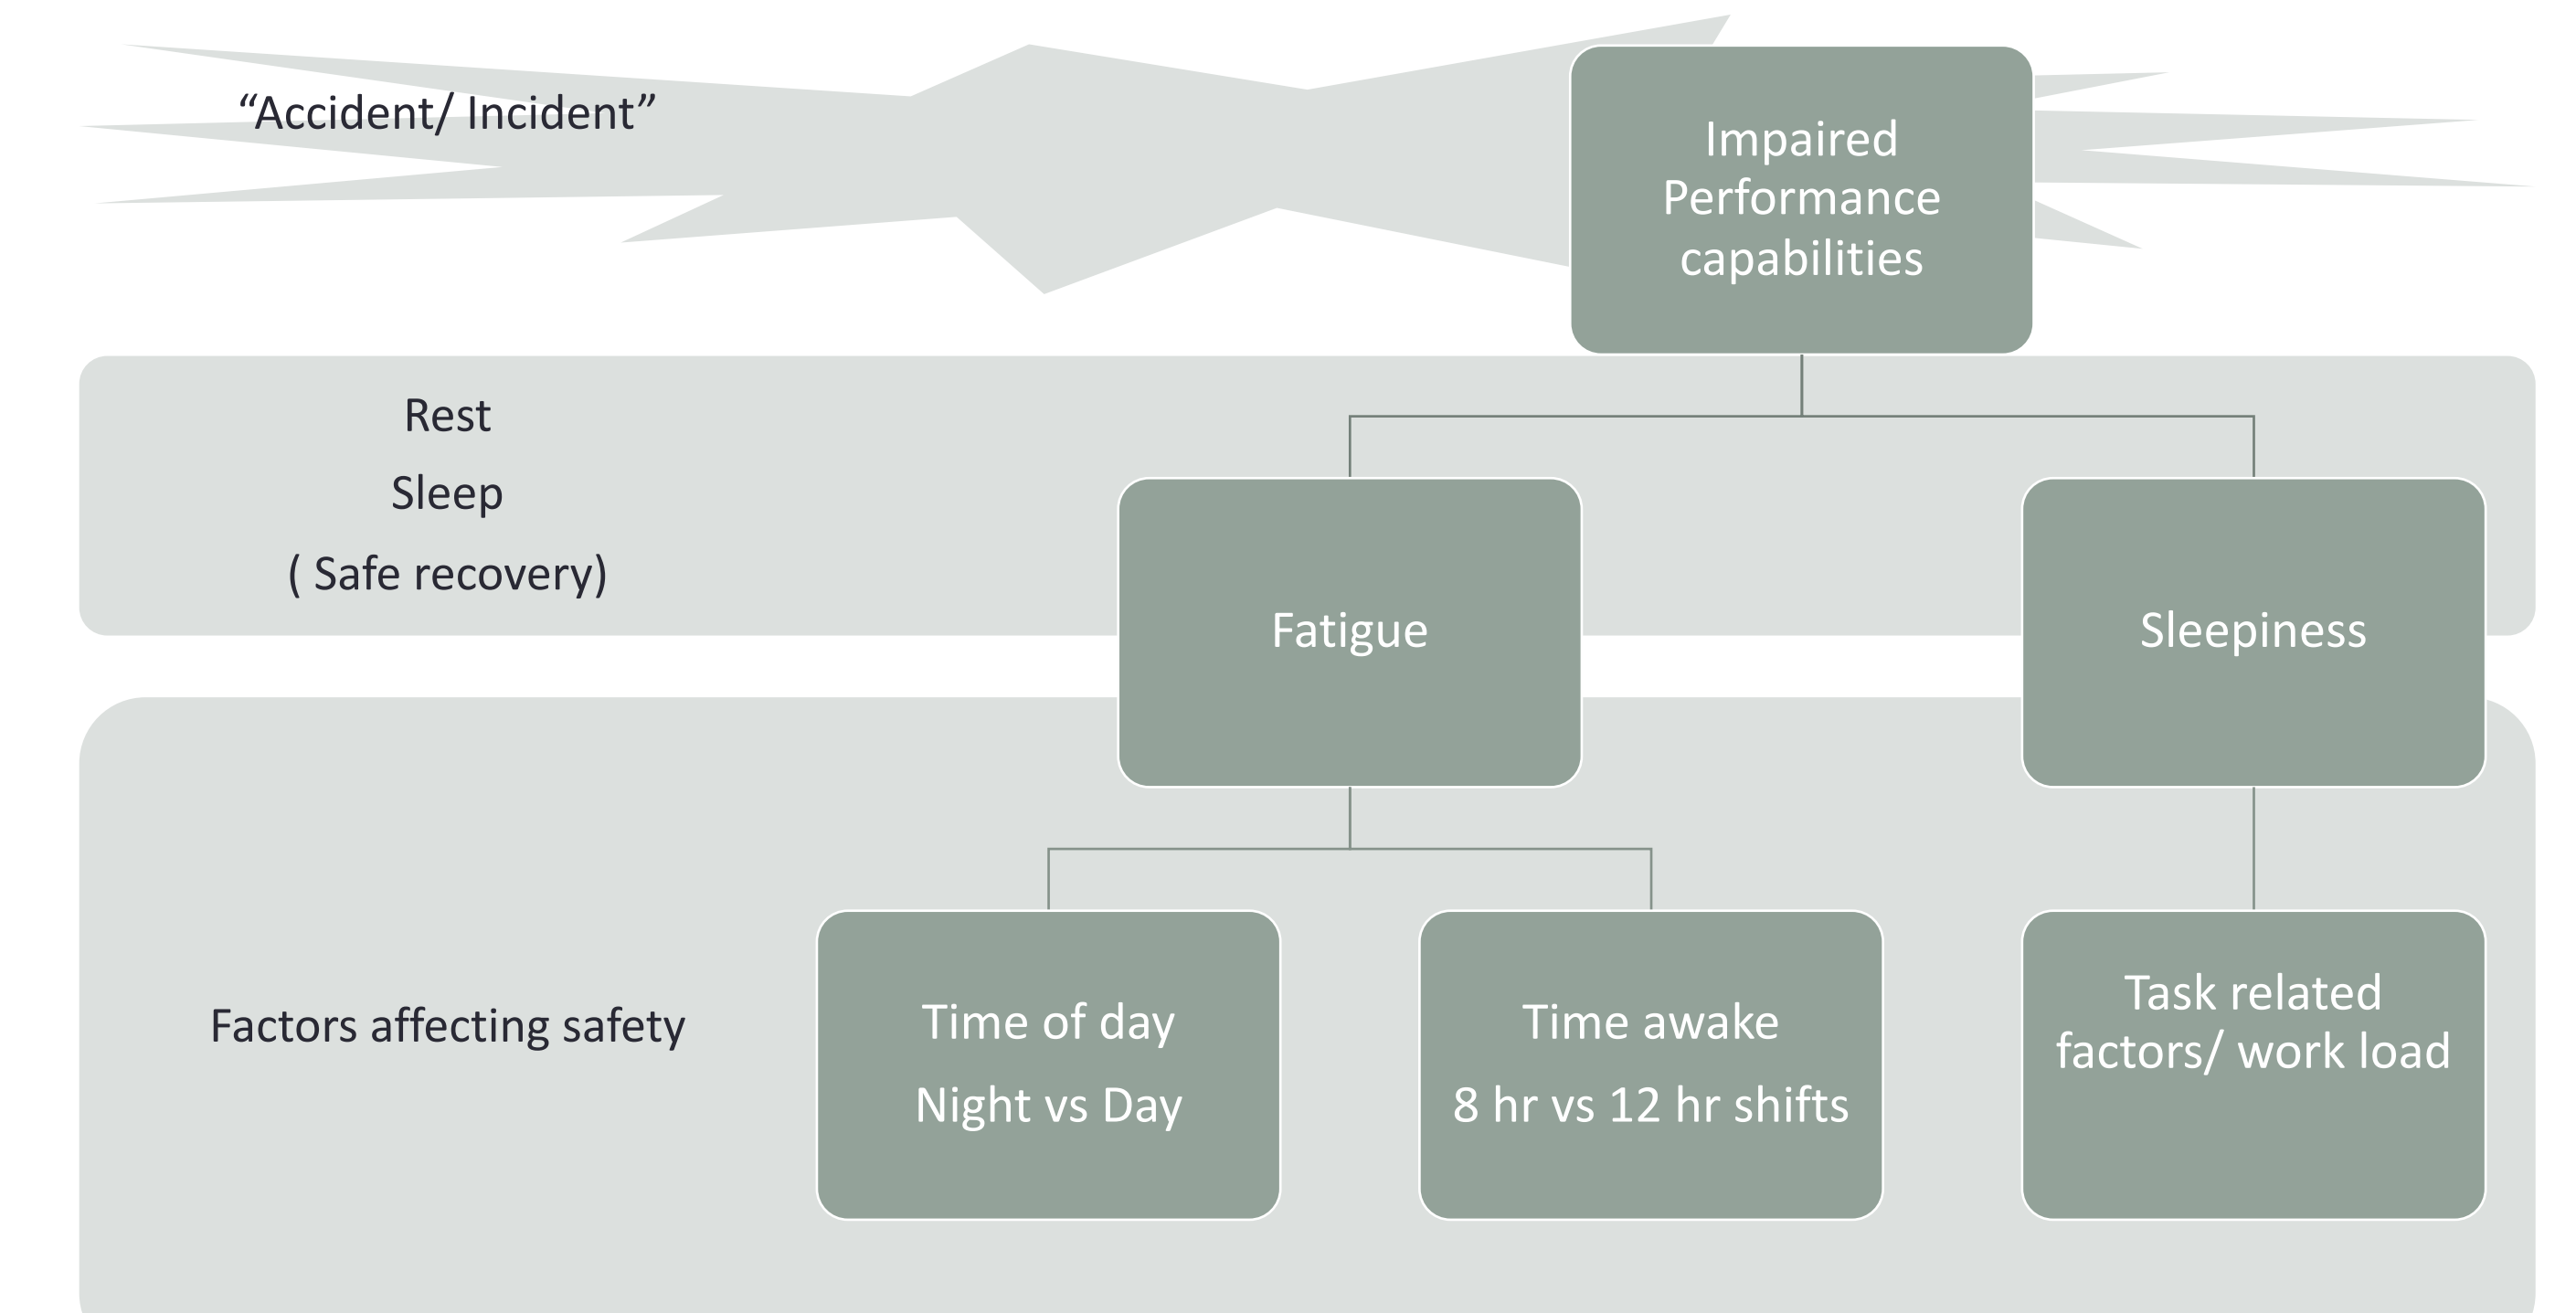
“Accident/ Incident”

Impaired Performance capabilities

Rest

Sleep

( Safe recovery)

Fatigue

Sleepiness

Factors affecting safety

Time of day

Night vs Day

Time awake

8 hr vs 12 hr shifts

Task related factors/ work load